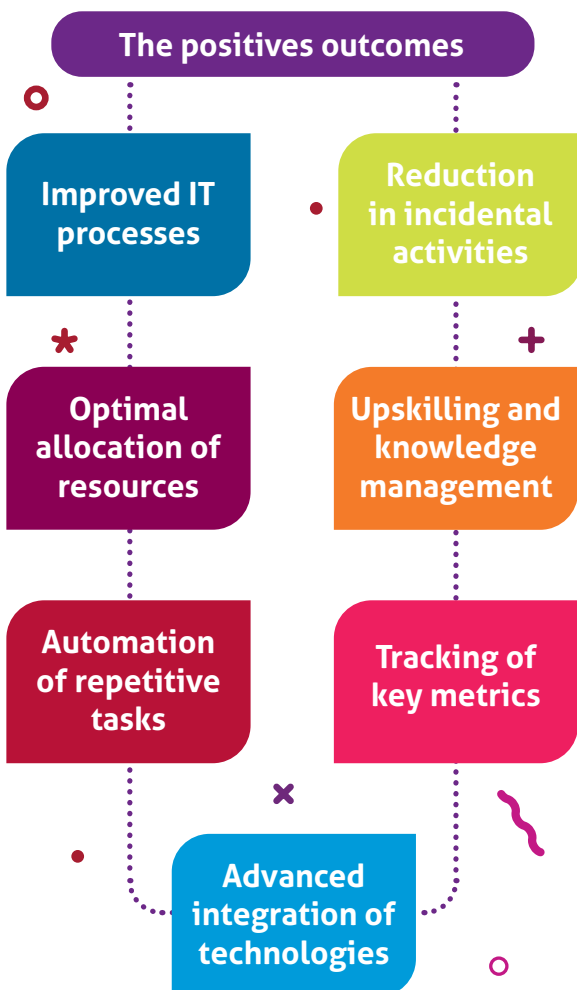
The positives outcomes

Improved IT processes

Reduction in incidental activities

Optimal allocation of resources

Upskilling and knowledge management

Automation of repetitive tasks

Tracking of key metrics

Advanced integration of technologies